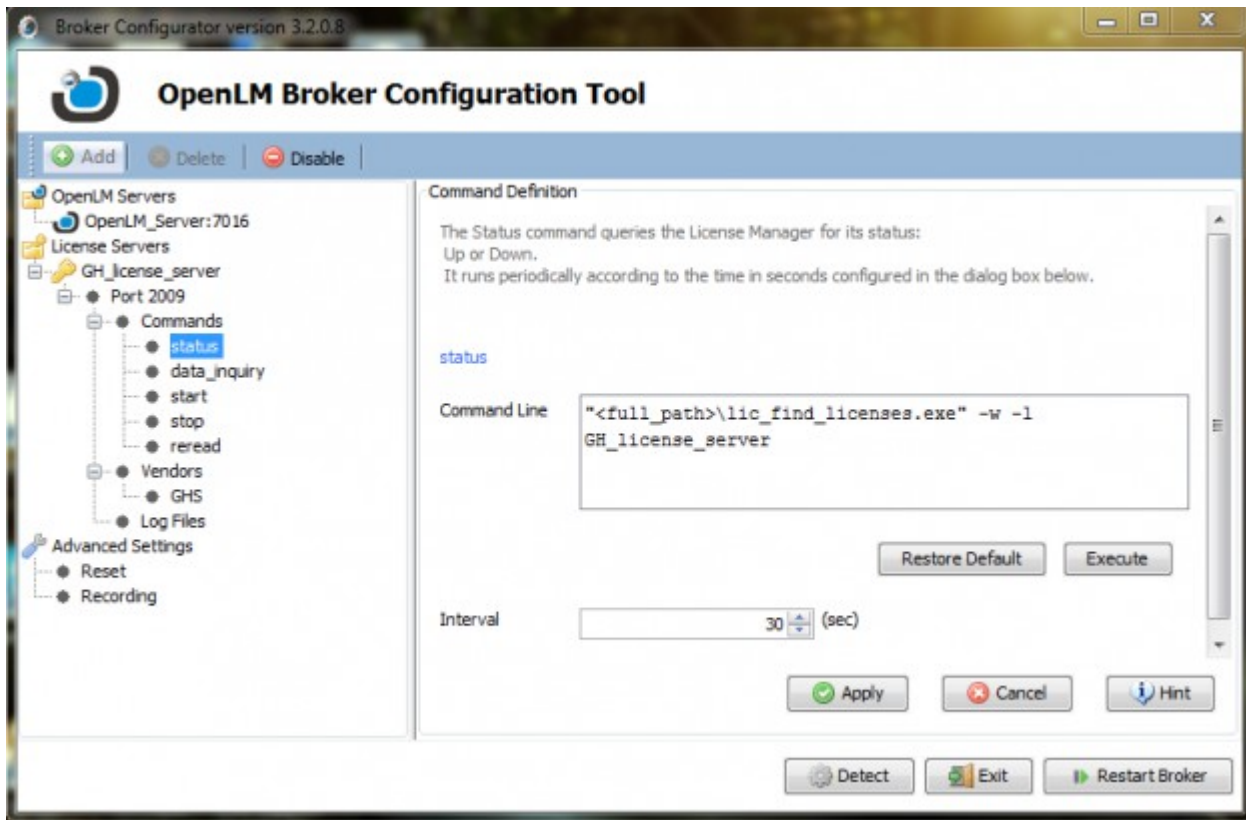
Broker Configurator version 3.2.0.8

OpenLM Broker Configuration Tool

Add
Delete
Disable

OpenLM Servers
OpenLM_Server:7016
License Servers
GH_license_server
Port 2009
Commands
status
data_inquiry
start
stop
reread
Vendors
GHS
Log Files
Advanced Settings
Reset
Recording

Command Definition

The Status command queries the License Manager for its status:
Up or Down.
It runs periodically according to the time in seconds configured in the dialog box below.

status

Command Line
"<full_path>\lic_find_licenses.exe" -w -l GH_license_server

Restore Default
Execute

Interval
30
(sec)

Apply
Cancel
Hint

Detect
Exit
Restart Broker